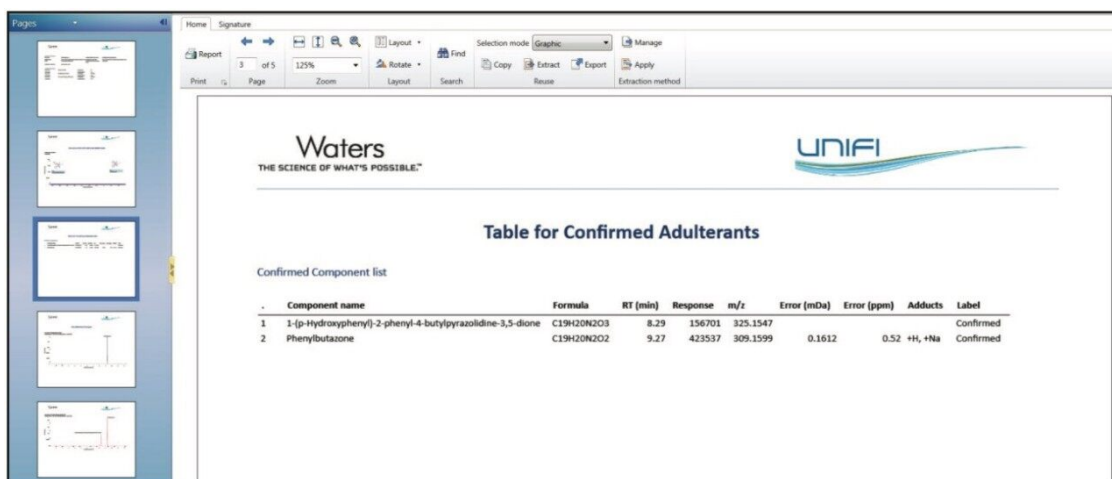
Pages

Home Signature

Report
Print
3 of 5
Page
125%
Zoom
Layout
Rotate
Layout
Find
Search
Selection mode Graphic
Copy Extract Export
Reuse
Manage
Apply
Extraction method

Waters
THE SCIENCE OF WHAT'S POSSIBLE.™

UNIFI

Table for Confirmed Adulterants

Confirmed Component list

| . | Component name | Formula | RT (min) | Response | m/z | Error (mDa) | Error (ppm) | Adducts | Label |
|---|---|---|---|---|---|---|---|---|---|
| 1 | 1-(p-Hydroxyphenyl)-2-phenyl-4-butylpyrazolidine-3,5-dione | C19H20N2O3 | 8.29 | 156701 | 325.1547 | | | | Confirmed |
| 2 | Phenylbutazone | C19H20N2O2 | 9.27 | 423537 | 309.1599 | 0.1612 | 0.52 | +H, +Na | Confirmed |